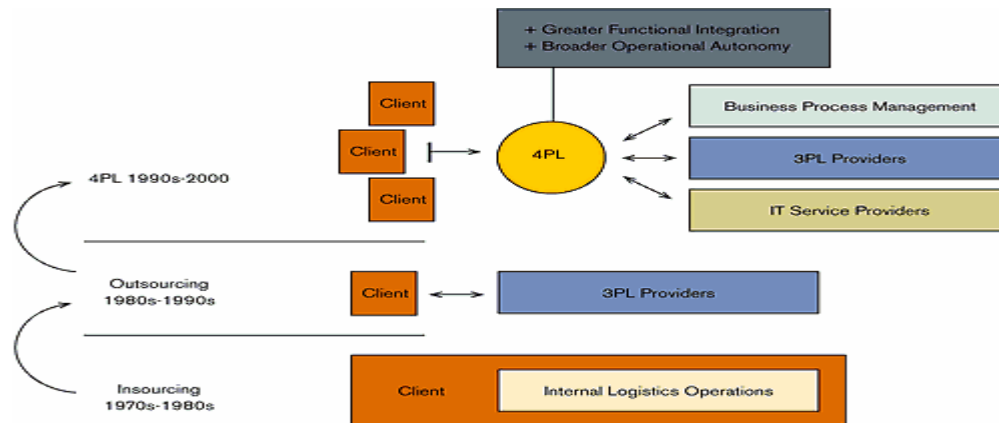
+ Greater Functional Integration
+ Broader Operational Autonomy

Client

Client

Client

4PL

Business Process Management

3PL Providers

IT Service Providers

4PL 1990s-2000

Outsourcing
1980s-1990s

Client

3PL Providers

Insourcing
1970s-1980s

Client

Internal Logistics Operations